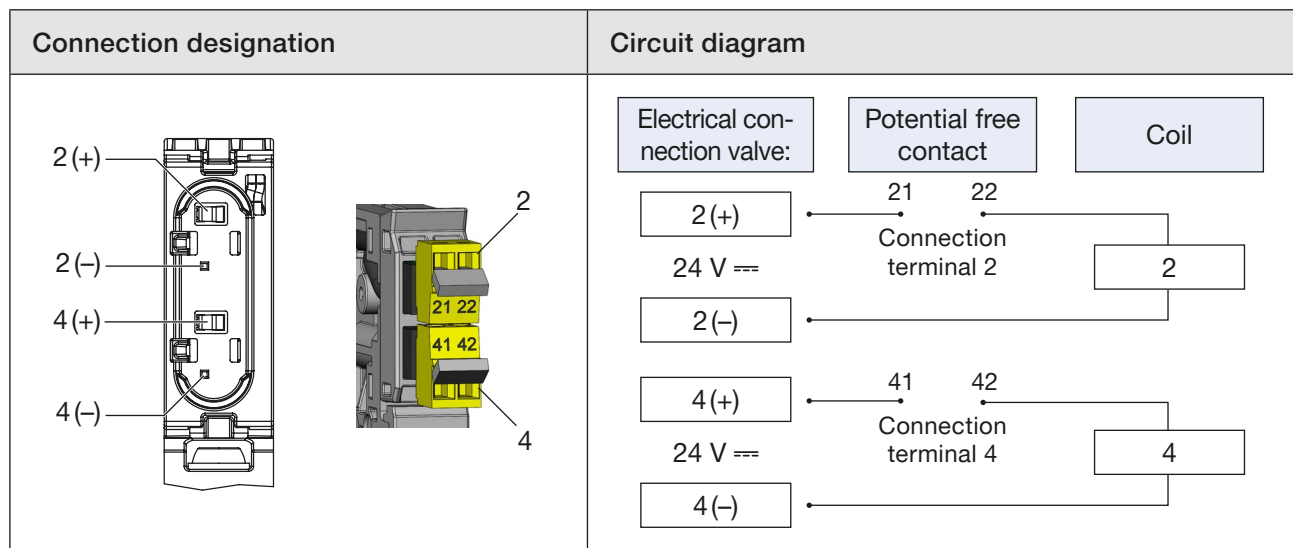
| Connection designation | Circuit diagram |
|---|---|
| 2 (+) 2 (–) 4 (+) 4 (–) 2 21 22 41 42 4 | Electrical connection valve: Potential free contact Coil 21 22 2 (+) Connection terminal 2 24 V ⎓ 2 2 (–) 41 42 4 (+) Connection terminal 4 24 V ⎓ 4 4 (–) |